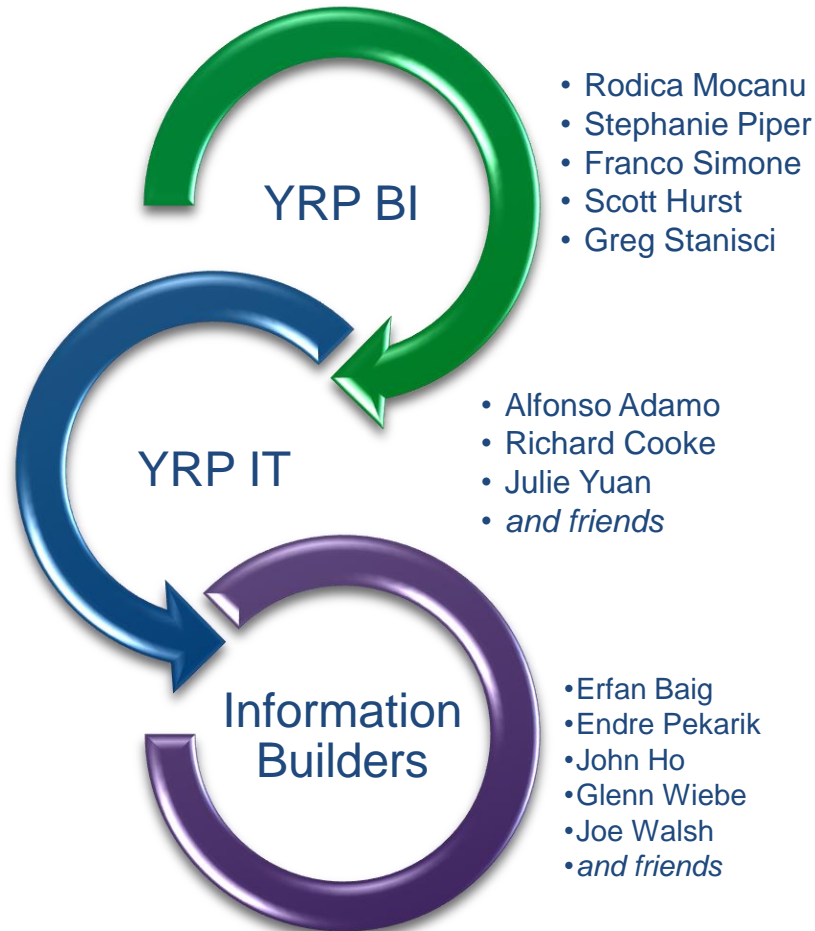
YRP BI

- Rodica Mocanu
- Stephanie Piper
- Franco Simone
- Scott Hurst
- Greg Stanisci

YRP IT

- Alfonso Adamo
- Richard Cooke
- Julie Yuan
- *and friends*

Information Builders

- Erfan Baig
- Endre Pekarik
- John Ho
- Glenn Wiebe
- Joe Walsh
- *and friends*